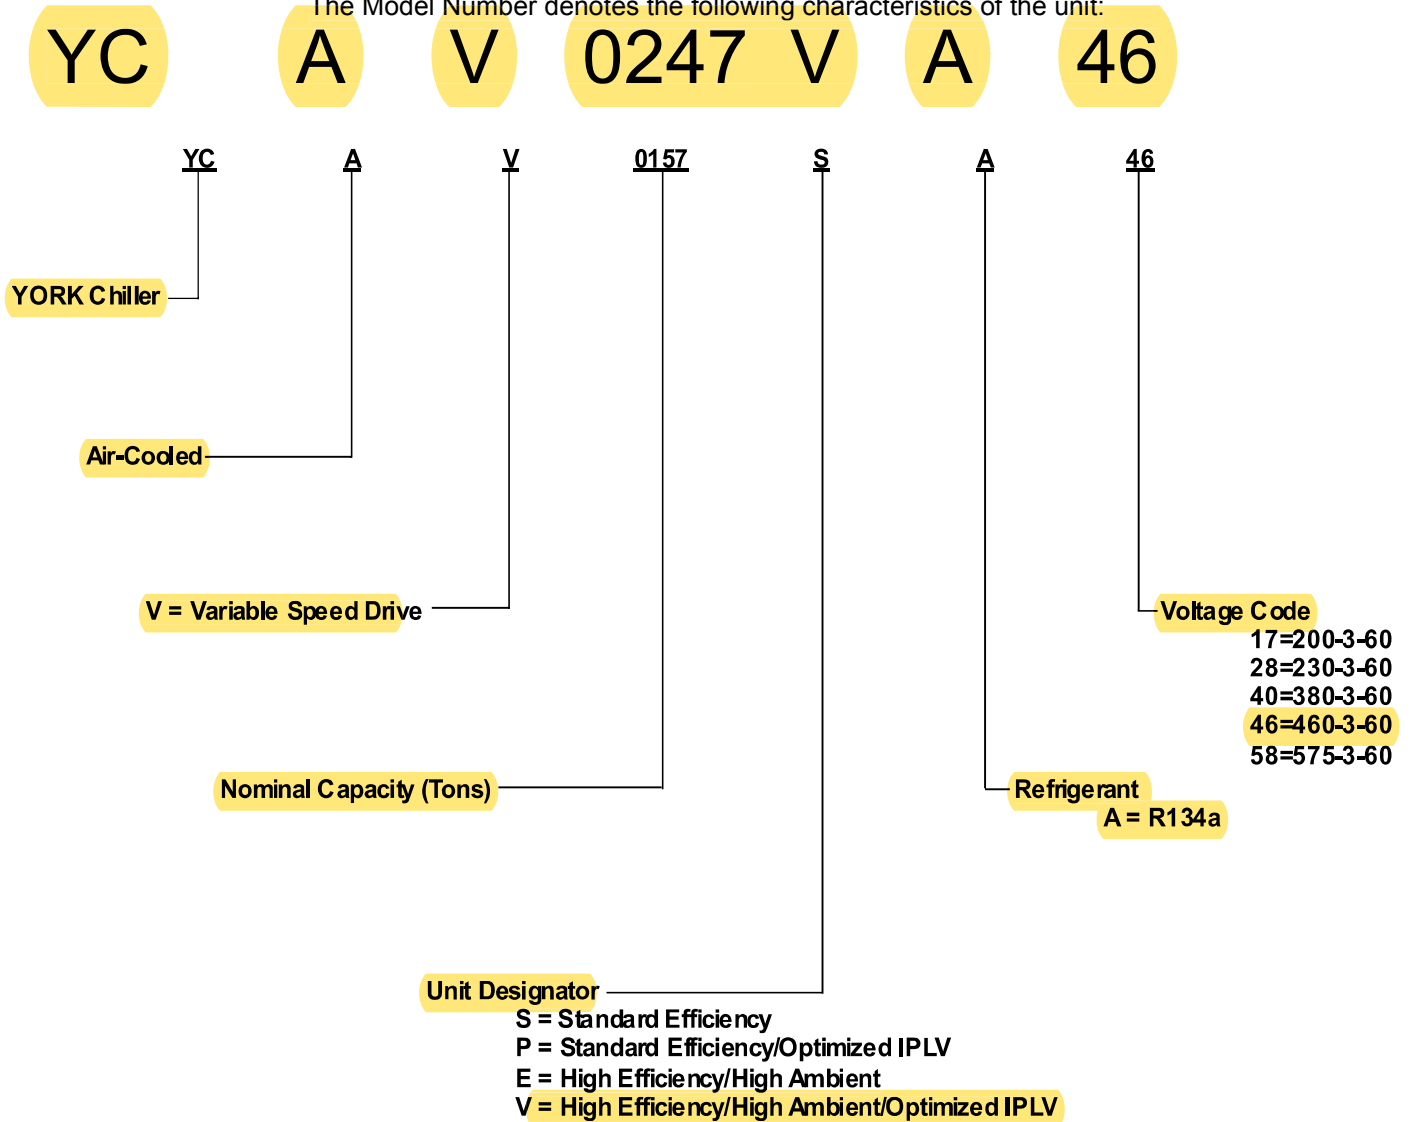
The Model Number denotes the following characteristics of the unit:

YC A V 0247 V A 46

YC A V 0157 S A 46

YORK Chiller

Air-Cooled

V = Variable Speed Drive

Nominal Capacity (Tons)

Unit Designator
S = Standard Efficiency
P = Standard Efficiency/Optimized IPLV
E = High Efficiency/High Ambient
V = High Efficiency/High Ambient/Optimized IPLV

Refrigerant
A = R134a

Voltage Code
17=200-3-60
28=230-3-60
40=380-3-60
46=460-3-60
58=575-3-60